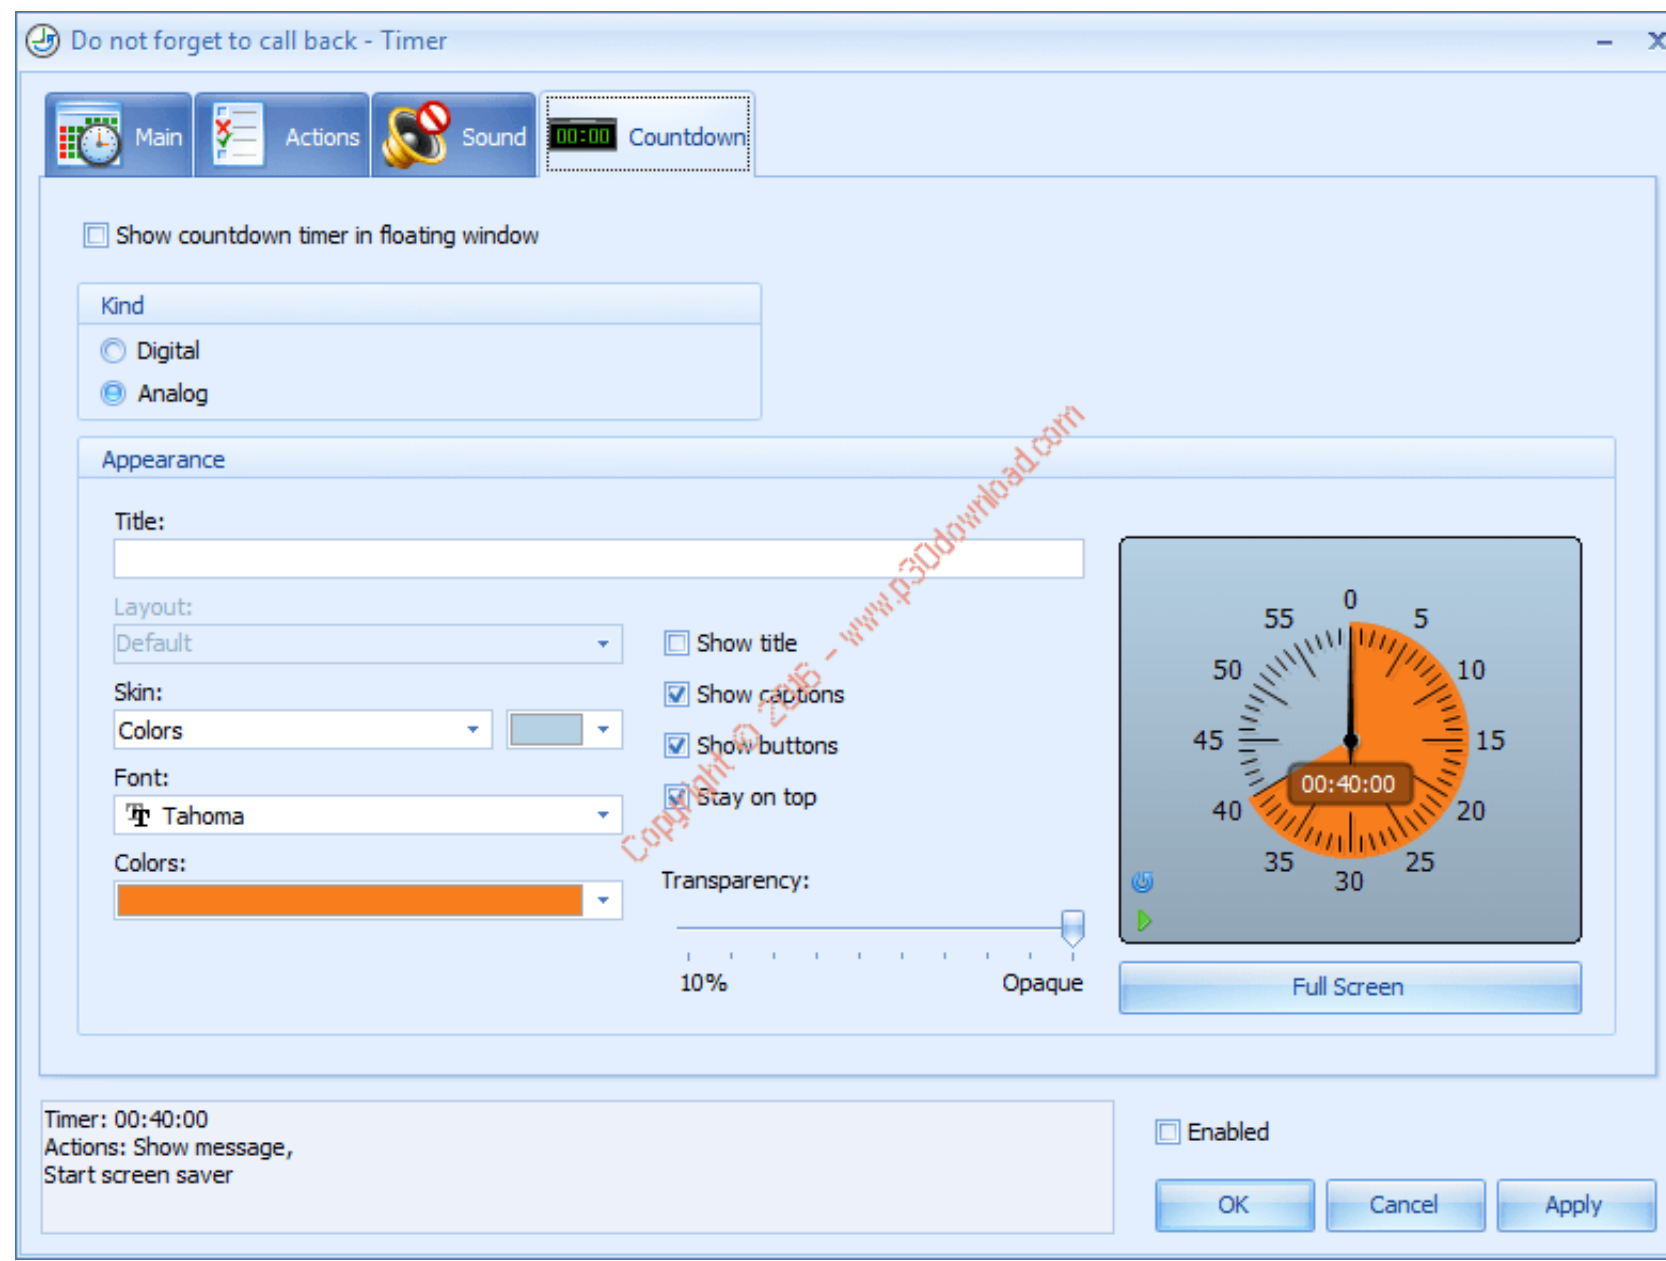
Do not forget to call back - Timer

Main
Actions
Sound
00:00 Countdown

Show countdown timer in floating window

Kind
Digital
Analog

Appearance

Title:

Layout:
Default

Skin:
Colors

Font:
Tahoma

Colors:

Show title
Show captions
Show buttons
Stay on top

Transparency:
10%
Opaque

0
5
10
15
20
25
30
35
40
45
50
55
00:40:00

Full Screen

Copyright © 2016 - www.p30download.com

Timer: 00:40:00
Actions: Show message,
Start screen saver

Enabled

OK
Cancel
Apply